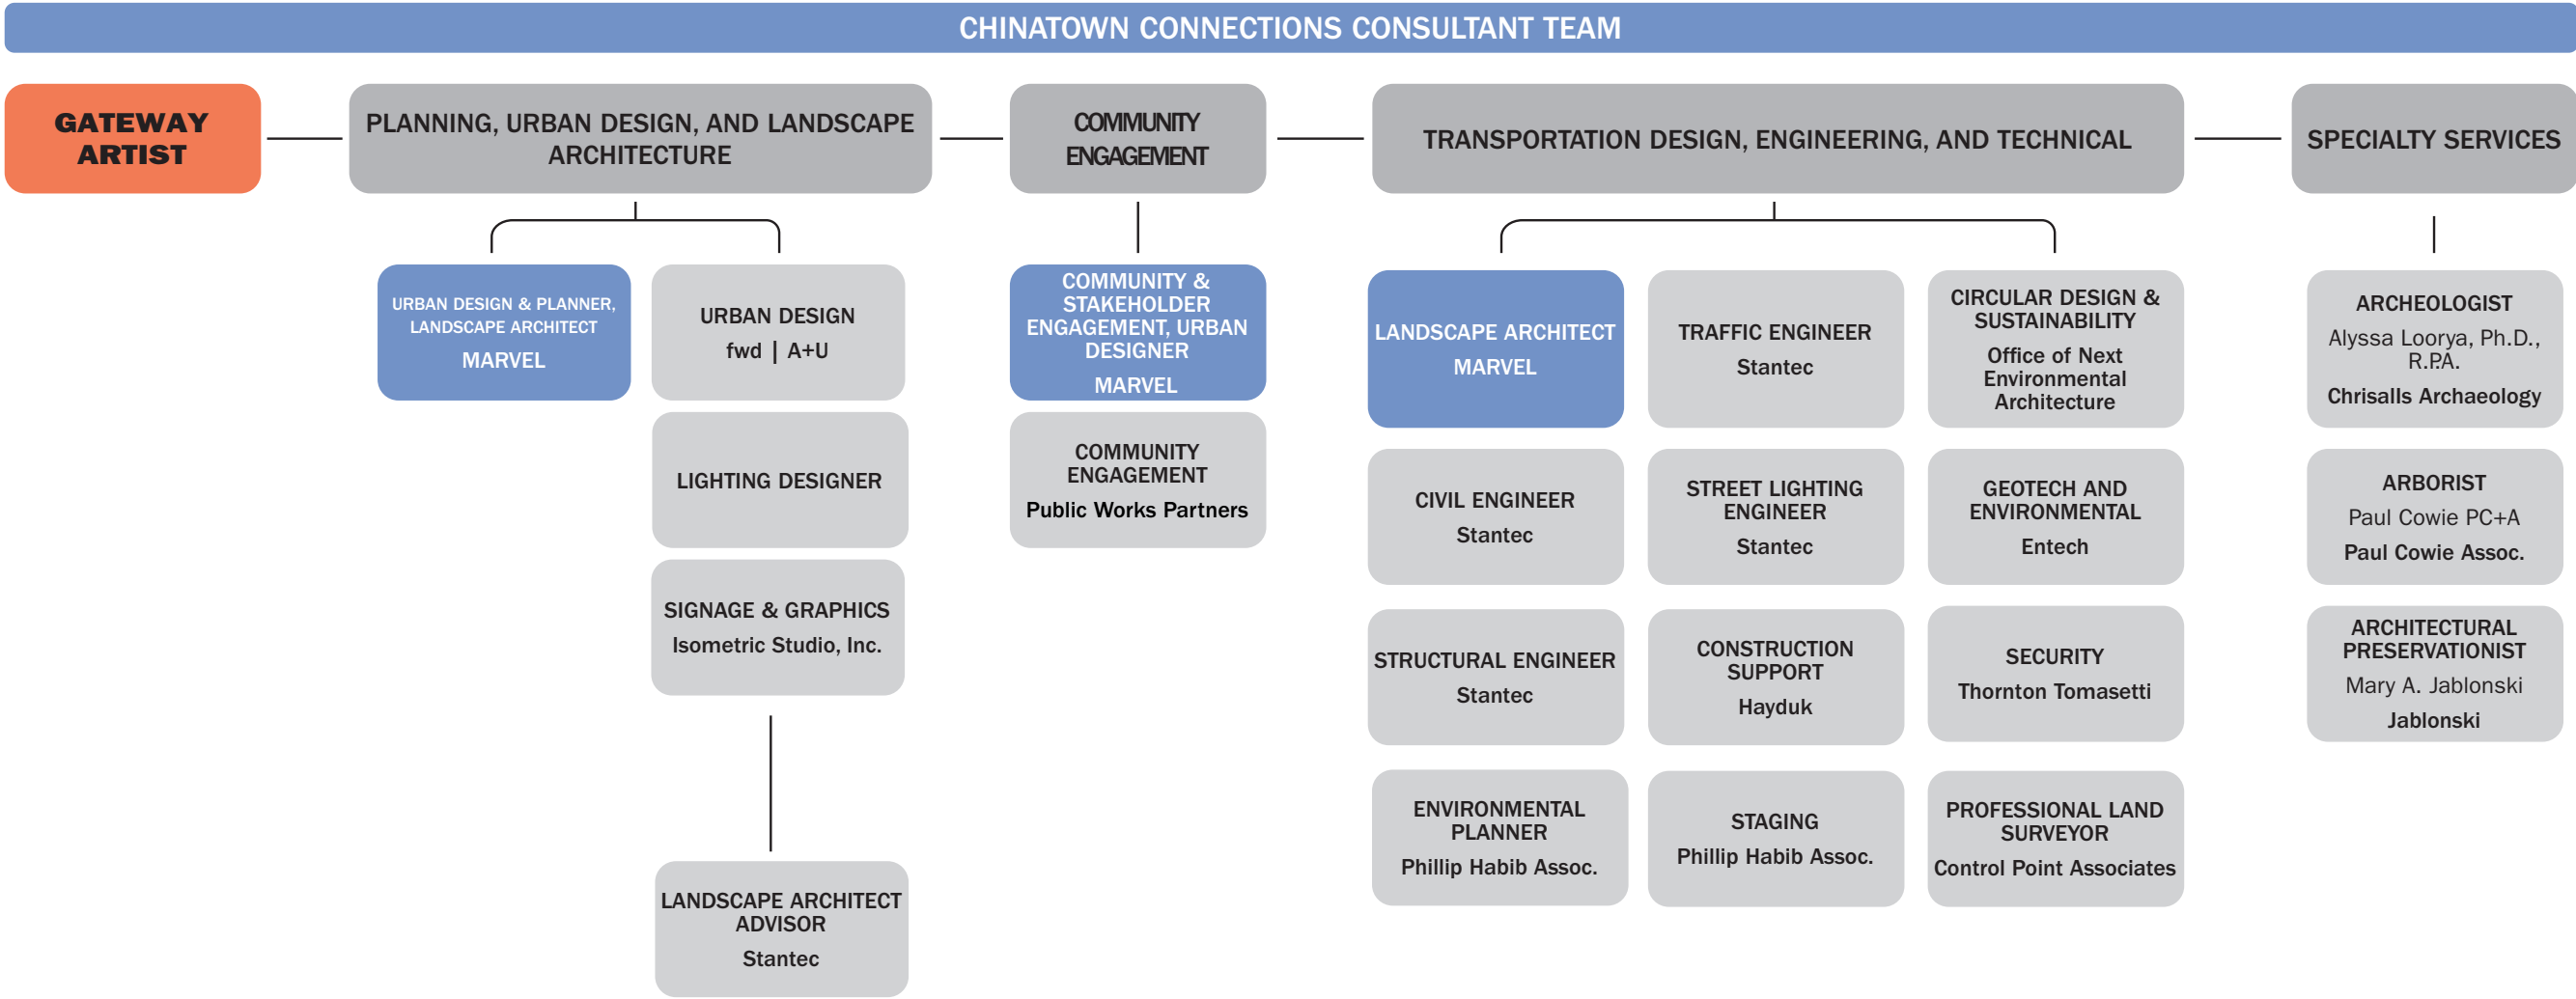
CHINATOWN CONNECTIONS CONSULTANT TEAM

GATEWAY ARTIST

PLANNING, URBAN DESIGN, AND LANDSCAPE ARCHITECTURE

URBAN DESIGN & PLANNER, LANDSCAPE ARCHITECT
MARVEL

URBAN DESIGN
fwd | A+U

LIGHTING DESIGNER

SIGNAGE & GRAPHICS
Isometric Studio, Inc.

LANDSCAPE ARCHITECT ADVISOR
Stantec

COMMUNITY ENGAGEMENT

COMMUNITY & STAKEHOLDER ENGAGEMENT, URBAN DESIGNER
MARVEL

COMMUNITY ENGAGEMENT
Public Works Partners

TRANSPORTATION DESIGN, ENGINEERING, AND TECHNICAL

LANDSCAPE ARCHITECT
MARVEL

TRAFFIC ENGINEER
Stantec

CIRCULAR DESIGN & SUSTAINABILITY
Office of Next Environmental Architecture

CIVIL ENGINEER
Stantec

STREET LIGHTING ENGINEER
Stantec

GEOTECH AND ENVIRONMENTAL
Entech

STRUCTURAL ENGINEER
Stantec

CONSTRUCTION SUPPORT
Hayduk

SECURITY
Thornton Tomasetti

ENVIRONMENTAL PLANNER
Phillip Habib Assoc.

STAGING
Phillip Habib Assoc.

PROFESSIONAL LAND SURVEYOR
Control Point Associates

SPECIALTY SERVICES

ARCHEOLOGIST
Alyssa Loorya, Ph.D., R.P.A.
Chrisalls Archaeology

ARBORIST
Paul Cowie PC+A
Paul Cowie Assoc.

ARCHITECTURAL PRESERVATIONIST
Mary A. Jablonski
Jablonski